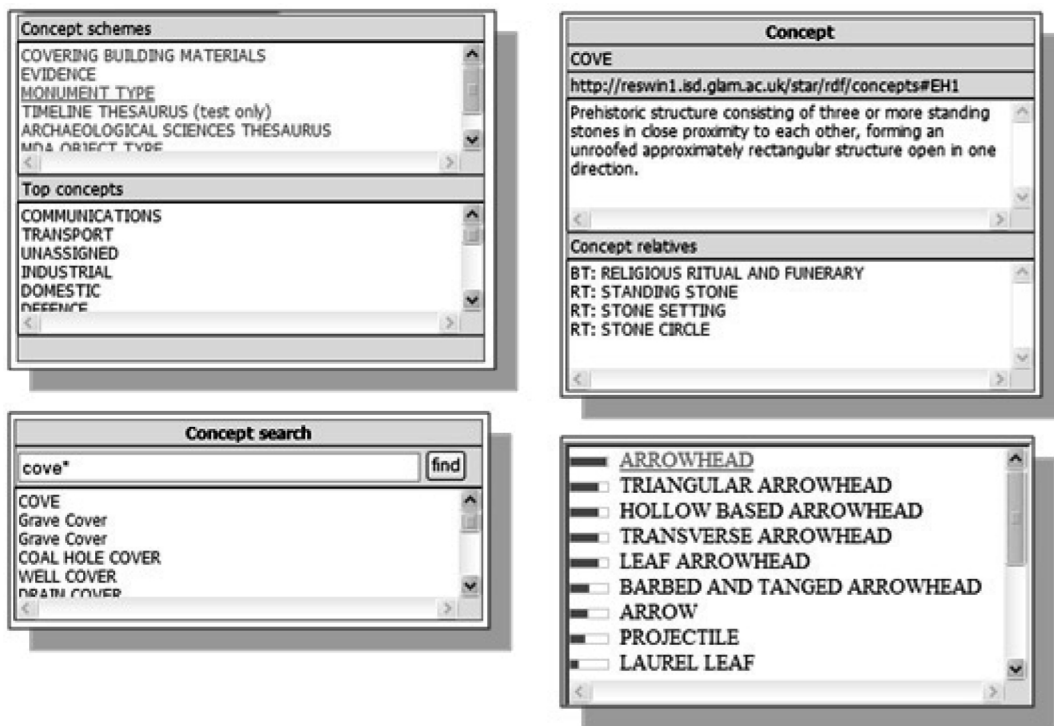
Concept schemes

COVERING BUILDING MATERIALS
EVIDENCE
MONUMENT TYPE
TIMELINE THESAURUS (test only)
ARCHAEOLOGICAL SCIENCES THESAURUS
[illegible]

Top concepts

COMMUNICATIONS
TRANSPORT
UNASSIGNED
INDUSTRIAL
DOMESTIC
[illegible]

Concept

COVE

http://reswin1.isd.glam.ac.uk/star/rdf/concepts#EH1

Prehistoric structure consisting of three or more standing stones in close proximity to each other, forming an unroofed approximately rectangular structure open in one direction.

Concept relatives

BT: RELIGIOUS RITUAL AND FUNERARY
RT: STANDING STONE
RT: STONE SETTING
RT: STONE CIRCLE

Concept search

cove*

find

COVE
Grave Cover
Grave Cover
COAL HOLE COVER
WELL COVER
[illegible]

ARROWHEAD
TRIANGULAR ARROWHEAD
HOLLOW BASED ARROWHEAD
TRANSVERSE ARROWHEAD
LEAF ARROWHEAD
BARBED AND TANGED ARROWHEAD
ARROW
PROJECTILE
LAUREL LEAF